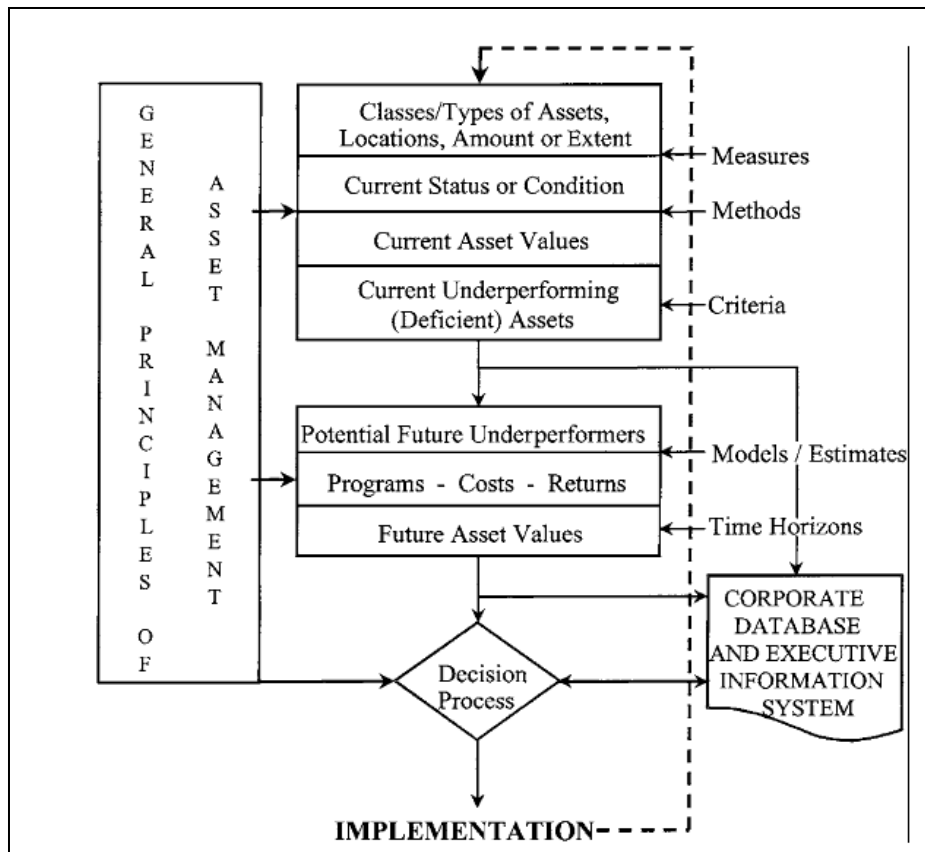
GENERAL PRINCIPLES OF

ASSET MANAGEMENT

Classes/Types of Assets, Locations, Amount or Extent

Current Status or Condition

Current Asset Values

Current Underperforming (Deficient) Assets

Measures

Methods

Criteria

Potential Future Underperformers

Programs - Costs - Returns

Future Asset Values

Models / Estimates

Time Horizons

CORPORATE DATABASE AND EXECUTIVE INFORMATION SYSTEM

Decision Process

IMPLEMENTATION